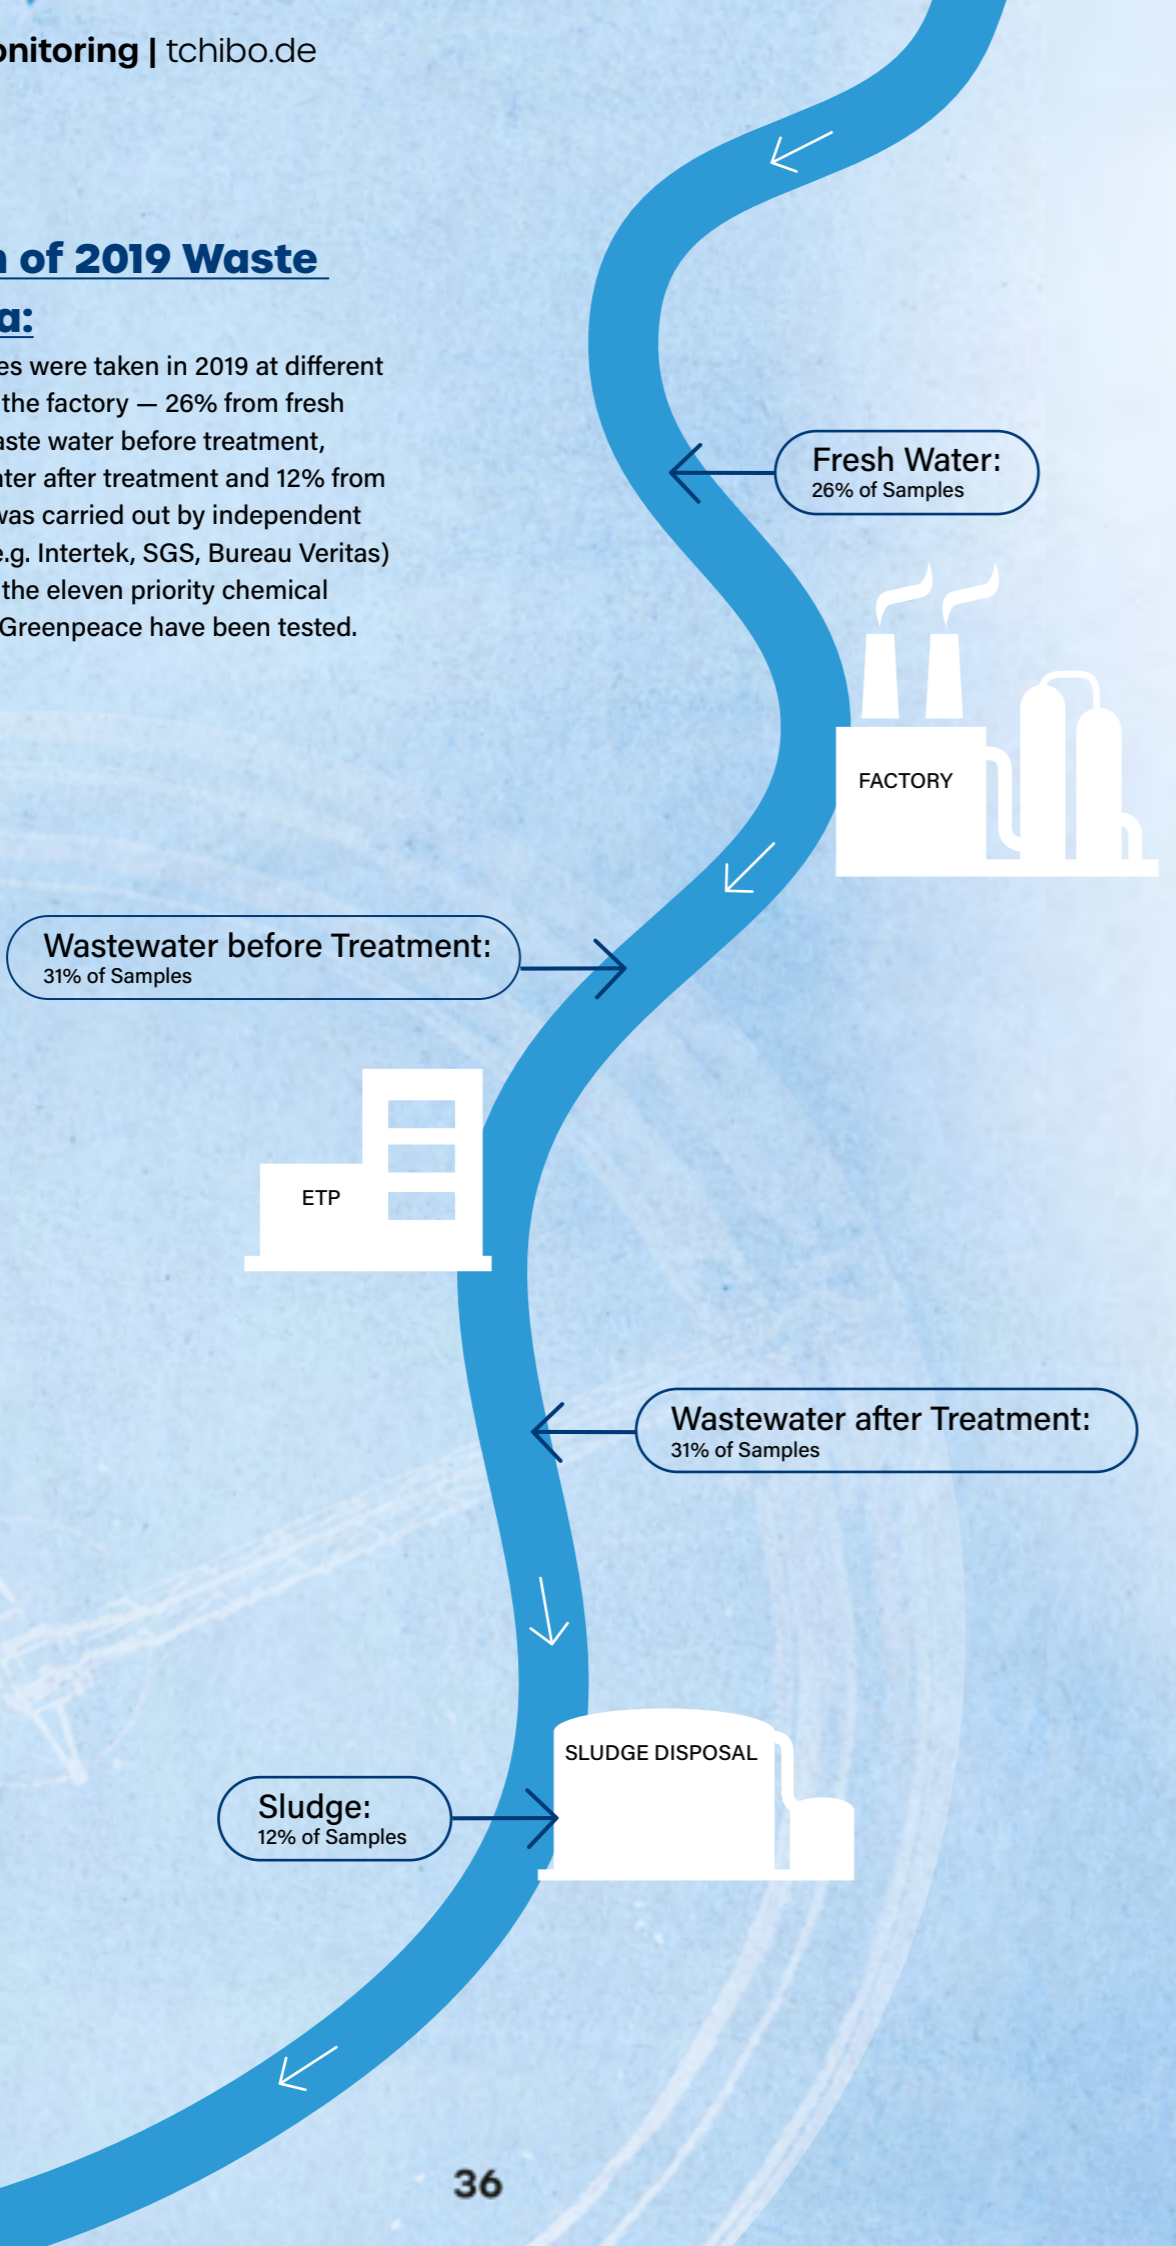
onitoring | tchibo.de

n of 2019 Waste

a:

es were taken in 2019 at different the factory — 26% from fresh aste water before treatment, ater after treatment and 12% from was carried out by independent e.g. Intertek, SGS, Bureau Veritas) the eleven priority chemical Greenpeace have been tested.

Fresh Water:
26% of Samples

FACTORY

Wastewater before Treatment:
31% of Samples

ETP

Wastewater after Treatment:
31% of Samples

SLUDGE DISPOSAL

Sludge:
12% of Samples

36